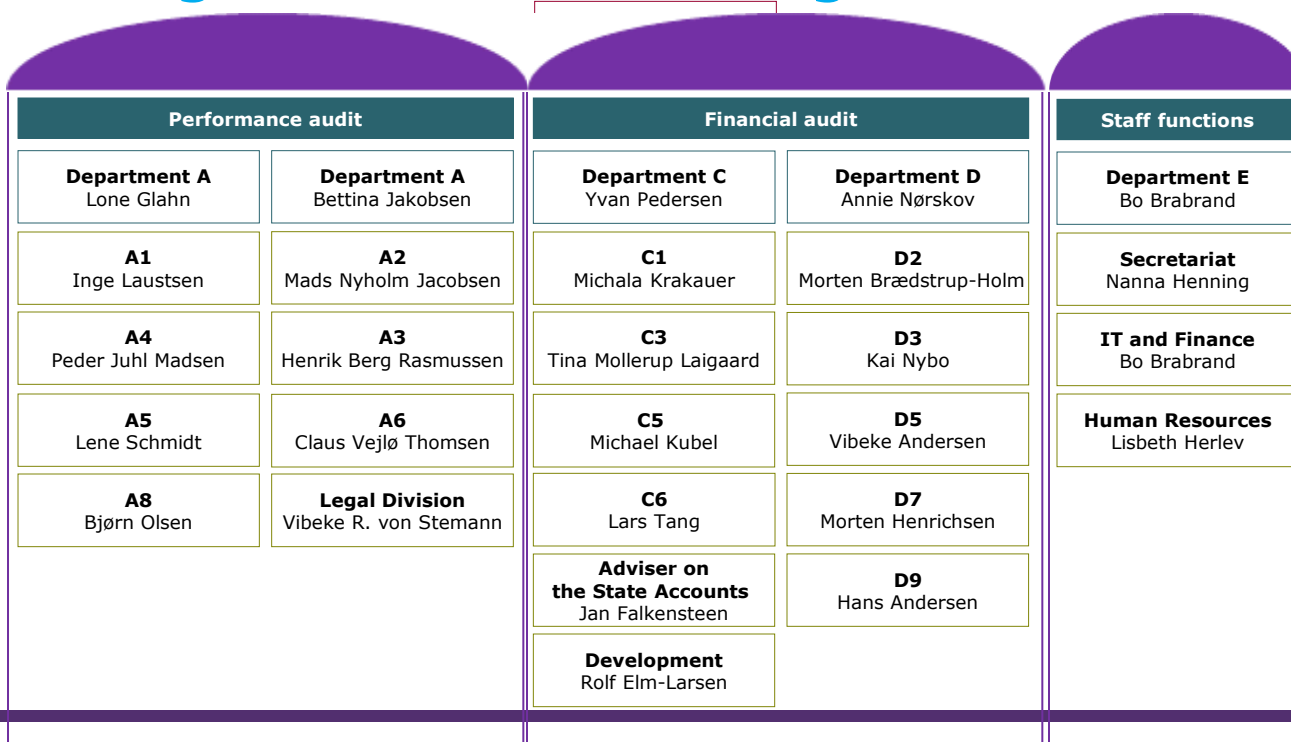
Performance audit

Department A
Lone Glahn

Department A
Bettina Jakobsen

A1
Inge Laustsen

A2
Mads Nyholm Jacobsen

A4
Peder Juhl Madsen

A3
Henrik Berg Rasmussen

A5
Lene Schmidt

A6
Claus Vejlø Thomsen

A8
Bjørn Olsen

Legal Division
Vibeke R. von Stemann

Financial audit

Department C
Yvan Pedersen

Department D
Annie Nørskov

C1
Michala Krakauer

D2
Morten Brædstrup-Holm

C3
Tina Mollerup Laigaard

D3
Kai Nybo

C5
Michael Kubel

D5
Vibeke Andersen

C6
Lars Tang

D7
Morten Henrichsen

Adviser on the State Accounts
Jan Falkensteen

D9
Hans Andersen

Development
Rolf Elm-Larsen

Staff functions

Department E
Bo Brabrand

Secretariat
Nanna Henning

IT and Finance
Bo Brabrand

Human Resources
Lisbeth Herlev